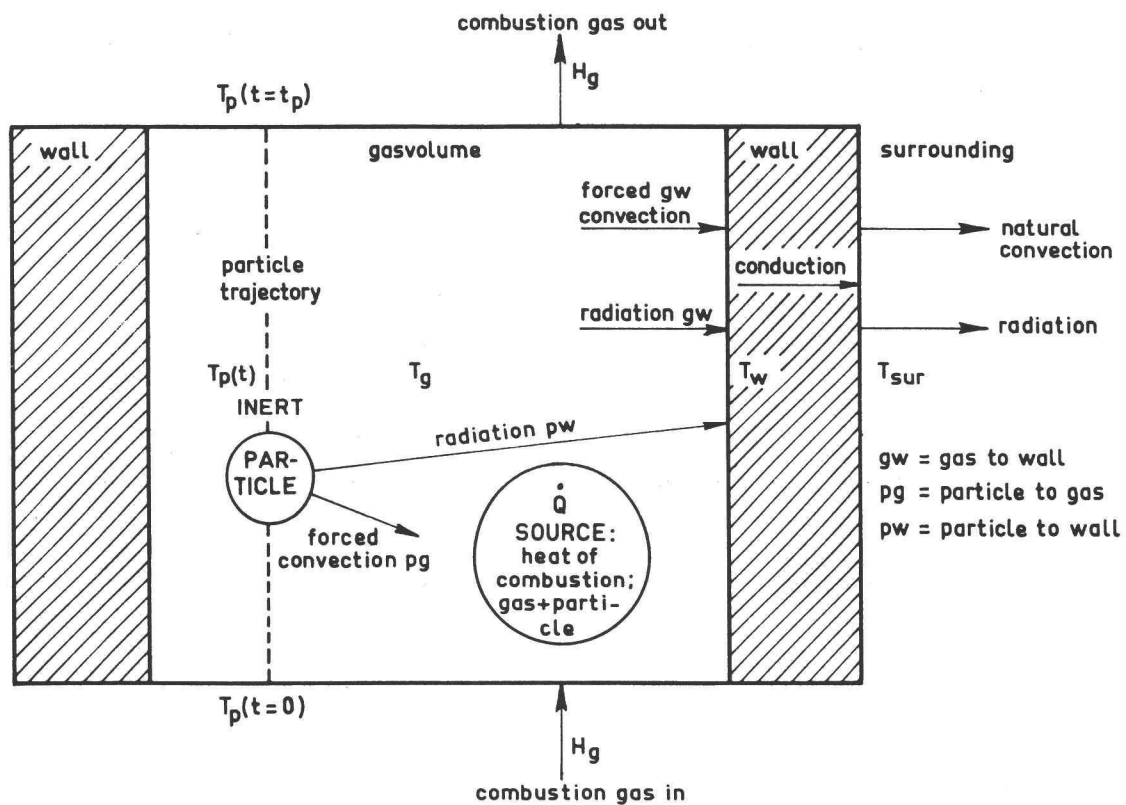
combustion gas out

$H_g$

$T_p(t=t_p)$

wall

gasvolume

wall

surrounding

forced gw convection

natural convection

particle trajectory

conduction

radiation gw

radiation

$T_p(t)$

$T_g$

$T_w$

$T_{sur}$

INERT

radiation pw

PARTICLE

gw = gas to wall

pg = particle to gas

pw = particle to wall

forced convection pg

$\dot{Q}$
SOURCE: heat of combustion; gas+particle

$T_p(t=0)$

$H_g$

combustion gas in